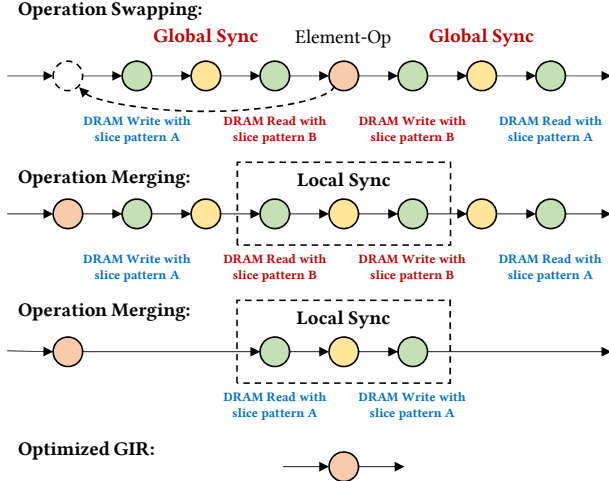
Operation Swapping:

Global Sync Element-Op Global Sync

DRAM Write with slice pattern A

DRAM Read with slice pattern B

DRAM Write with slice pattern B

DRAM Read with slice pattern A

Operation Merging:

Local Sync

DRAM Write with slice pattern A

DRAM Read with slice pattern B

DRAM Write with slice pattern B

DRAM Read with slice pattern A

Operation Merging:

Local Sync

DRAM Read with slice pattern A

DRAM Write with slice pattern A

Optimized GIR: